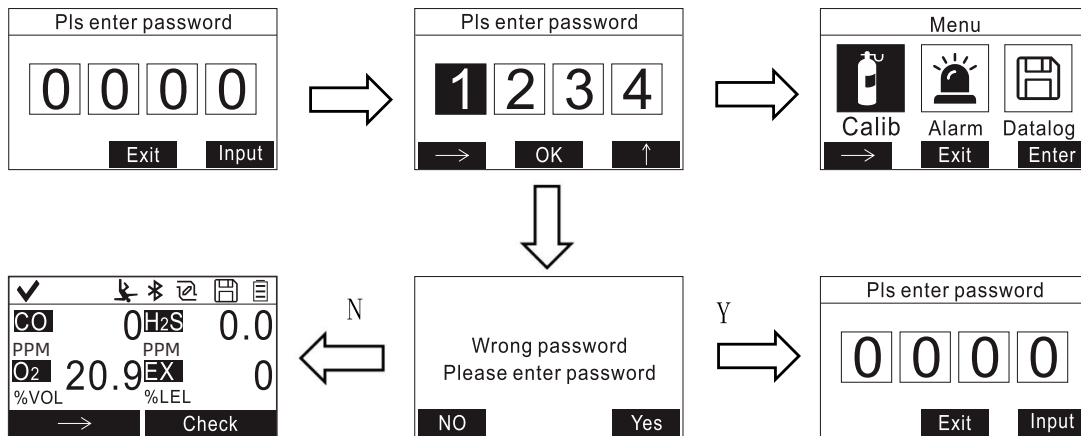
Pls enter password

0 0 0 0

Exit Input

Pls enter password

1 2 3 4

→ OK ↑

Menu

Calib Alarm Datalog

→ Exit Enter

CO 0 $H_2S$ 0.0
PPM PPM
$O_2$ 20.9 EX 0
%VOL %LEL

→ Check

N

Wrong password
Please enter password

NO Yes

Y

Pls enter password

0 0 0 0

Exit Input